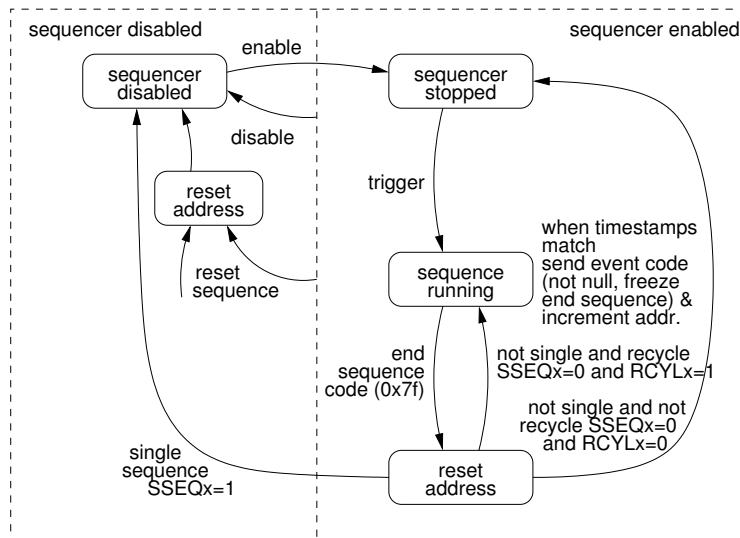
sequencer disabled

sequencer enabled

enable

sequencer disabled

sequencer stopped

disable

reset address

trigger

reset sequence

when timestamps match send event code (not null, freeze end sequence) & increment addr.

sequence running

end sequence code (0x7f)

not single and recycle SSEQx=0 and RCYLx=1

not single and not recycle SSEQx=0 and RCYLx=0

single sequence SSEQx=1

reset address